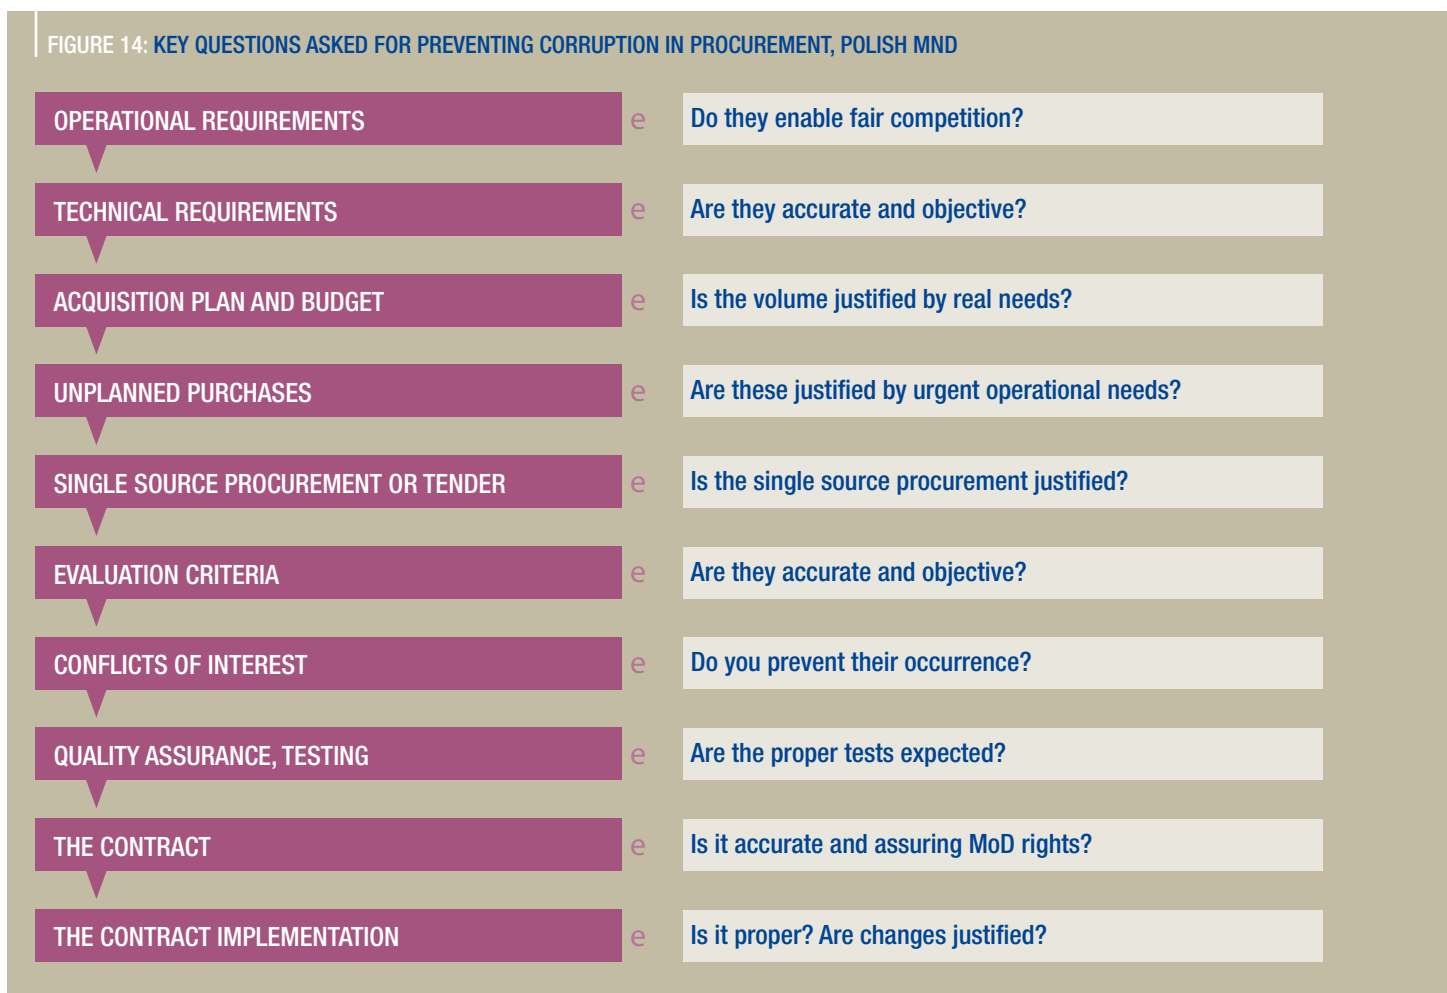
FIGURE 14: KEY QUESTIONS ASKED FOR PREVENTING CORRUPTION IN PROCUREMENT, POLISH MND

OPERATIONAL REQUIREMENTS e Do they enable fair competition?

TECHNICAL REQUIREMENTS e Are they accurate and objective?

ACQUISITION PLAN AND BUDGET e Is the volume justified by real needs?

UNPLANNED PURCHASES e Are these justified by urgent operational needs?

SINGLE SOURCE PROCUREMENT OR TENDER e Is the single source procurement justified?

EVALUATION CRITERIA e Are they accurate and objective?

CONFLICTS OF INTEREST e Do you prevent their occurrence?

QUALITY ASSURANCE, TESTING e Are the proper tests expected?

THE CONTRACT e Is it accurate and assuring MoD rights?

THE CONTRACT IMPLEMENTATION e Is it proper? Are changes justified?